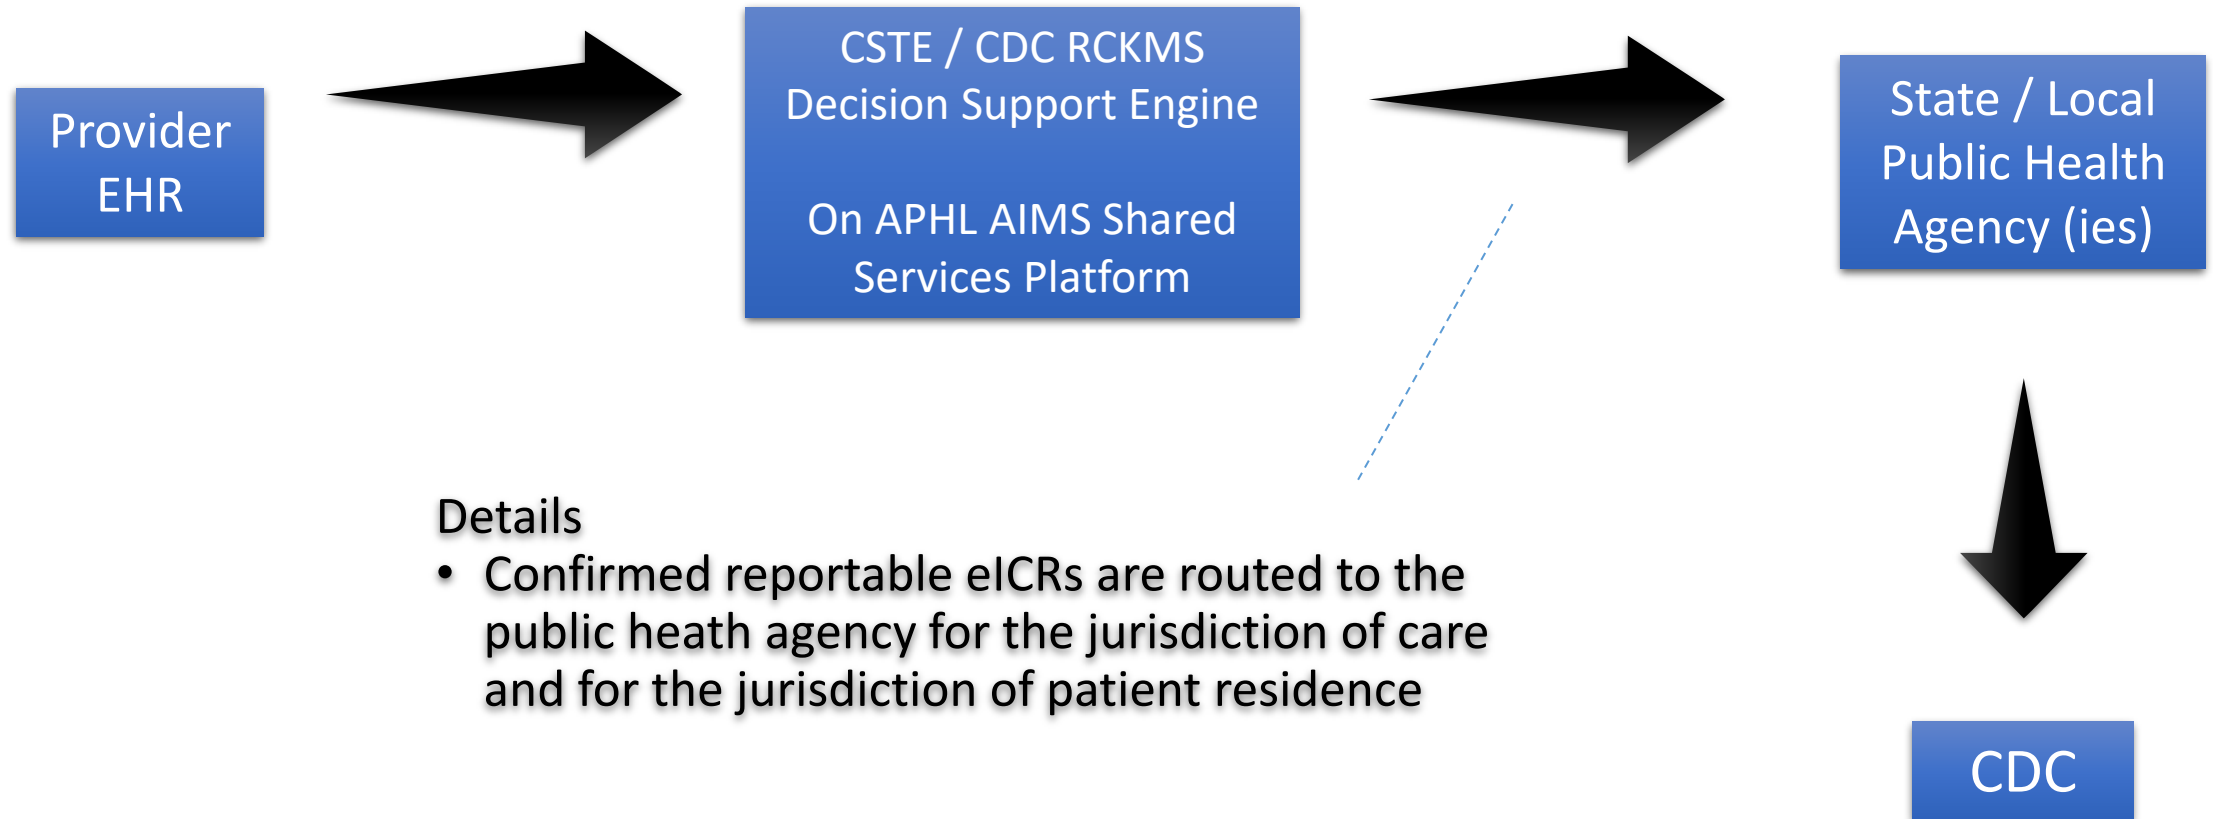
Provider EHR

CSTE / CDC RCKMS Decision Support Engine

On APHL AIMS Shared Services Platform

State / Local Public Health Agency (ies)

Details
• Confirmed reportable eICRs are routed to the public heath agency for the jurisdiction of care and for the jurisdiction of patient residence

CDC